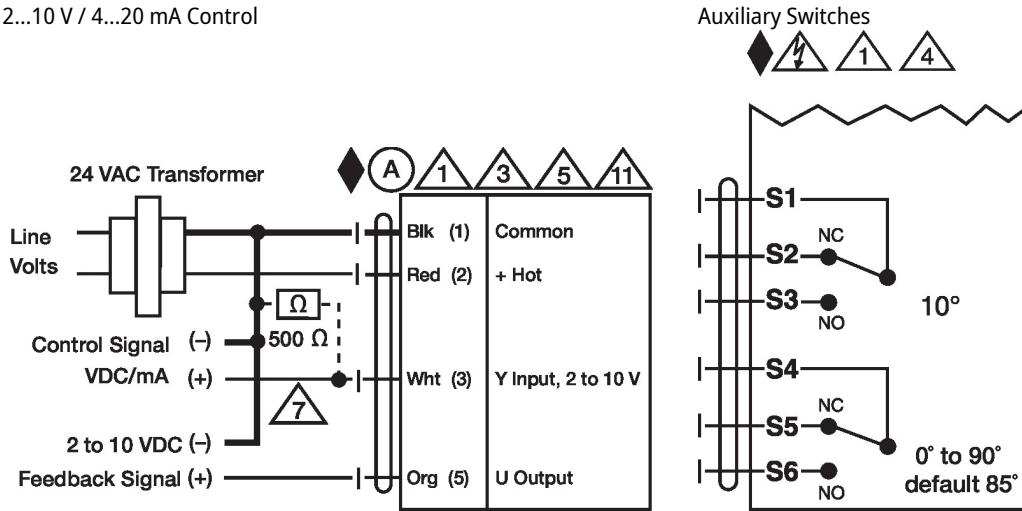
2...10 V / 4...20 mA Control

Auxiliary Switches

1 4

24 VAC Transformer

A 1 3 5 11

Line Volts

Control Signal (–)
VDC/mA (+)

2 to 10 VDC (–)
Feedback Signal (+)

$\Omega$
500 $\Omega$

7

| | |
|---|---|
| Blk (1) | Common |
| Red (2) | + Hot |
| Wht (3) | Y Input, 2 to 10 V |
| Org (5) | U Output |

S1
S2 NC
S3 NO
10°

S4
S5 NC
S6 NO
0° to 90° default 85°